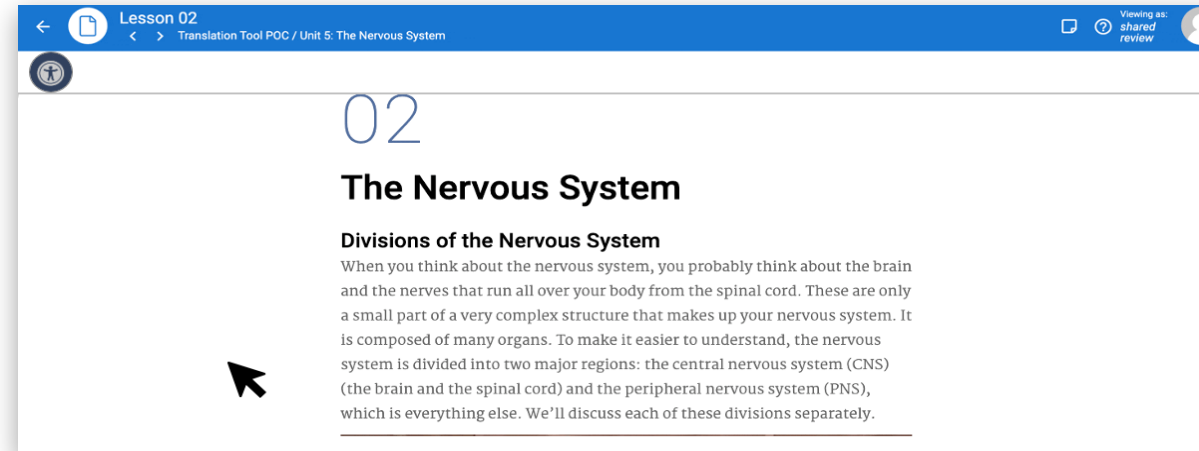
Lesson 02
Translation Tool POC / Unit 5: The Nervous System

Viewing as: shared review

02

The Nervous System

Divisions of the Nervous System

When you think about the nervous system, you probably think about the brain and the nerves that run all over your body from the spinal cord. These are only a small part of a very complex structure that makes up your nervous system. It is composed of many organs. To make it easier to understand, the nervous system is divided into two major regions: the central nervous system (CNS) (the brain and the spinal cord) and the peripheral nervous system (PNS), which is everything else. We'll discuss each of these divisions separately.